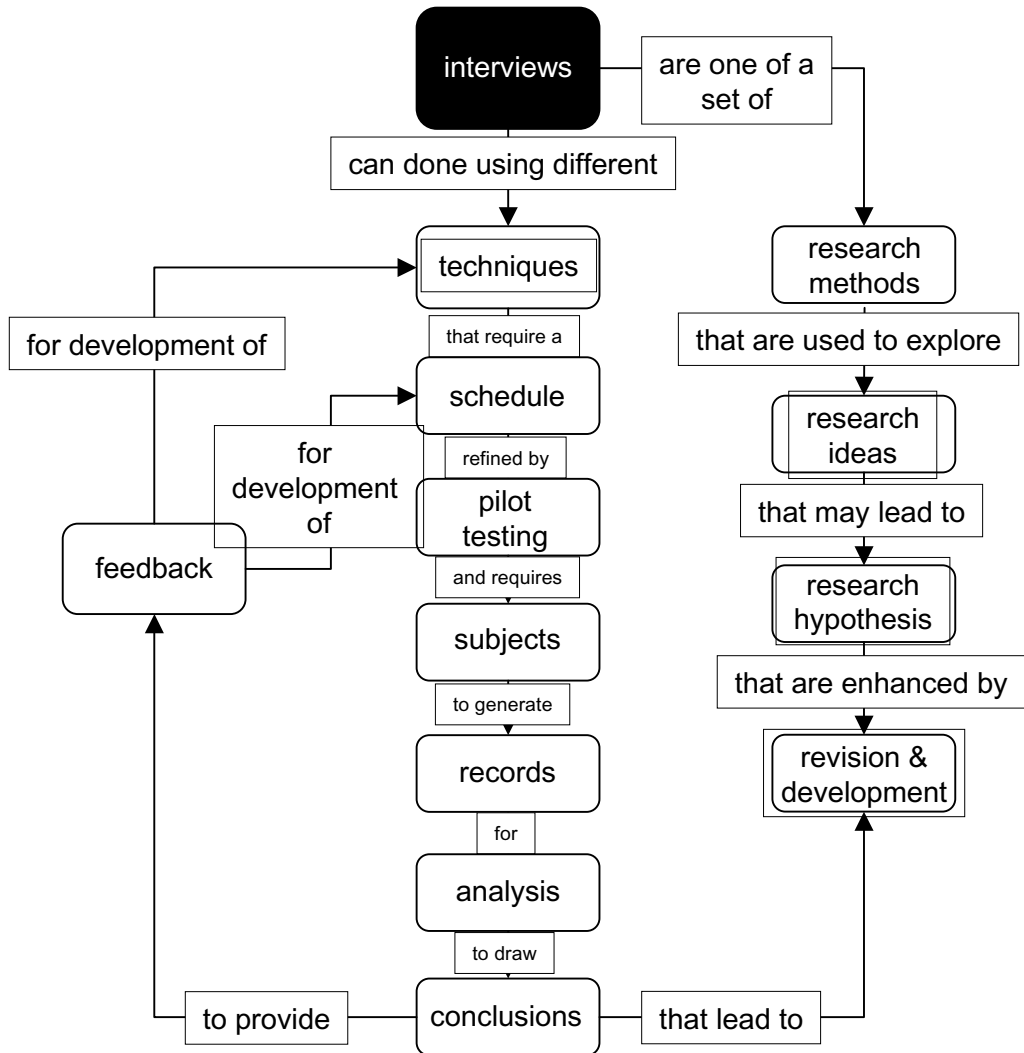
interviews

are one of a set of

can done using different

techniques

research methods

for development of

that require a

that are used to explore

schedule

for development of

refined by

research ideas

pilot testing

that may lead to

feedback

and requires

research hypothesis

subjects

that are enhanced by

to generate

revision & development

records

for

analysis

to draw

to provide

conclusions

that lead to